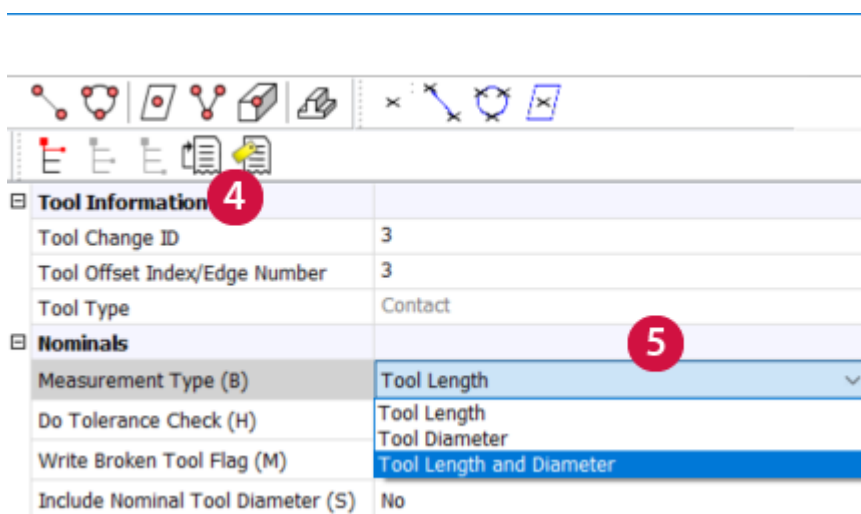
⊟ Tool Information 4

| | |
|---|---|
| Tool Change ID | 3 |
| Tool Offset Index/Edge Number | 3 |
| Tool Type | Contact |

⊟ Nominals 5

| | |
|---|---|
| Measurement Type (B) | Tool Length |
| Do Tolerance Check (H) | Tool Length |
| Write Broken Tool Flag (M) | Tool Diameter |
| | Tool Length and Diameter |
| Include Nominal Tool Diameter (S) | No |